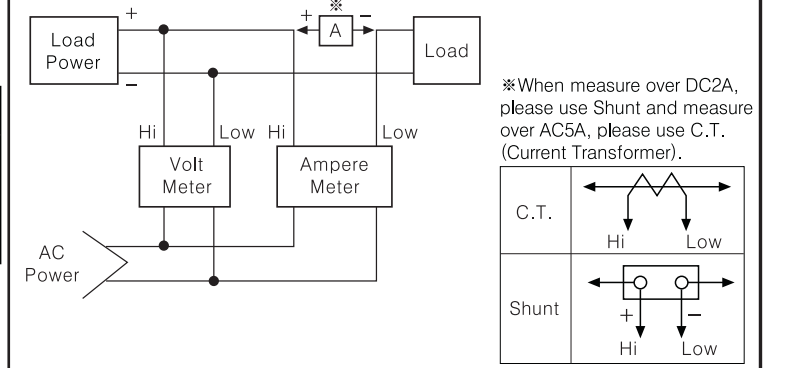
+
Load Power
–
※
+ A –
Load
Hi
Low
Hi
Low
Volt Meter
Ampere Meter
AC Power

※When measure over DC2A, please use Shunt and measure over AC5A, please use C.T. (Current Transformer).

| C.T. | Hi Low |
|---|---|
| Shunt | + – Hi Low |